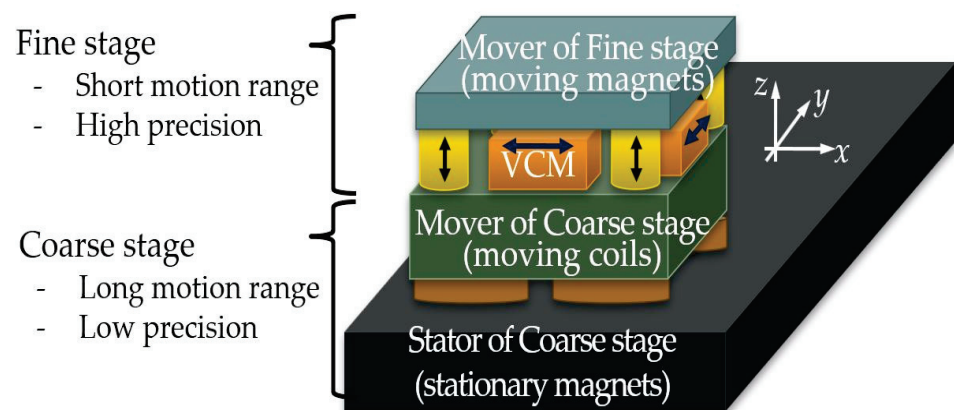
Fine stage
- Short motion range
- High precision

Coarse stage
- Long motion range
- Low precision

Mover of Fine stage (moving magnets)

$z$ $y$ $x$

VCM

Mover of Coarse stage (moving coils)

Stator of Coarse stage (stationary magnets)